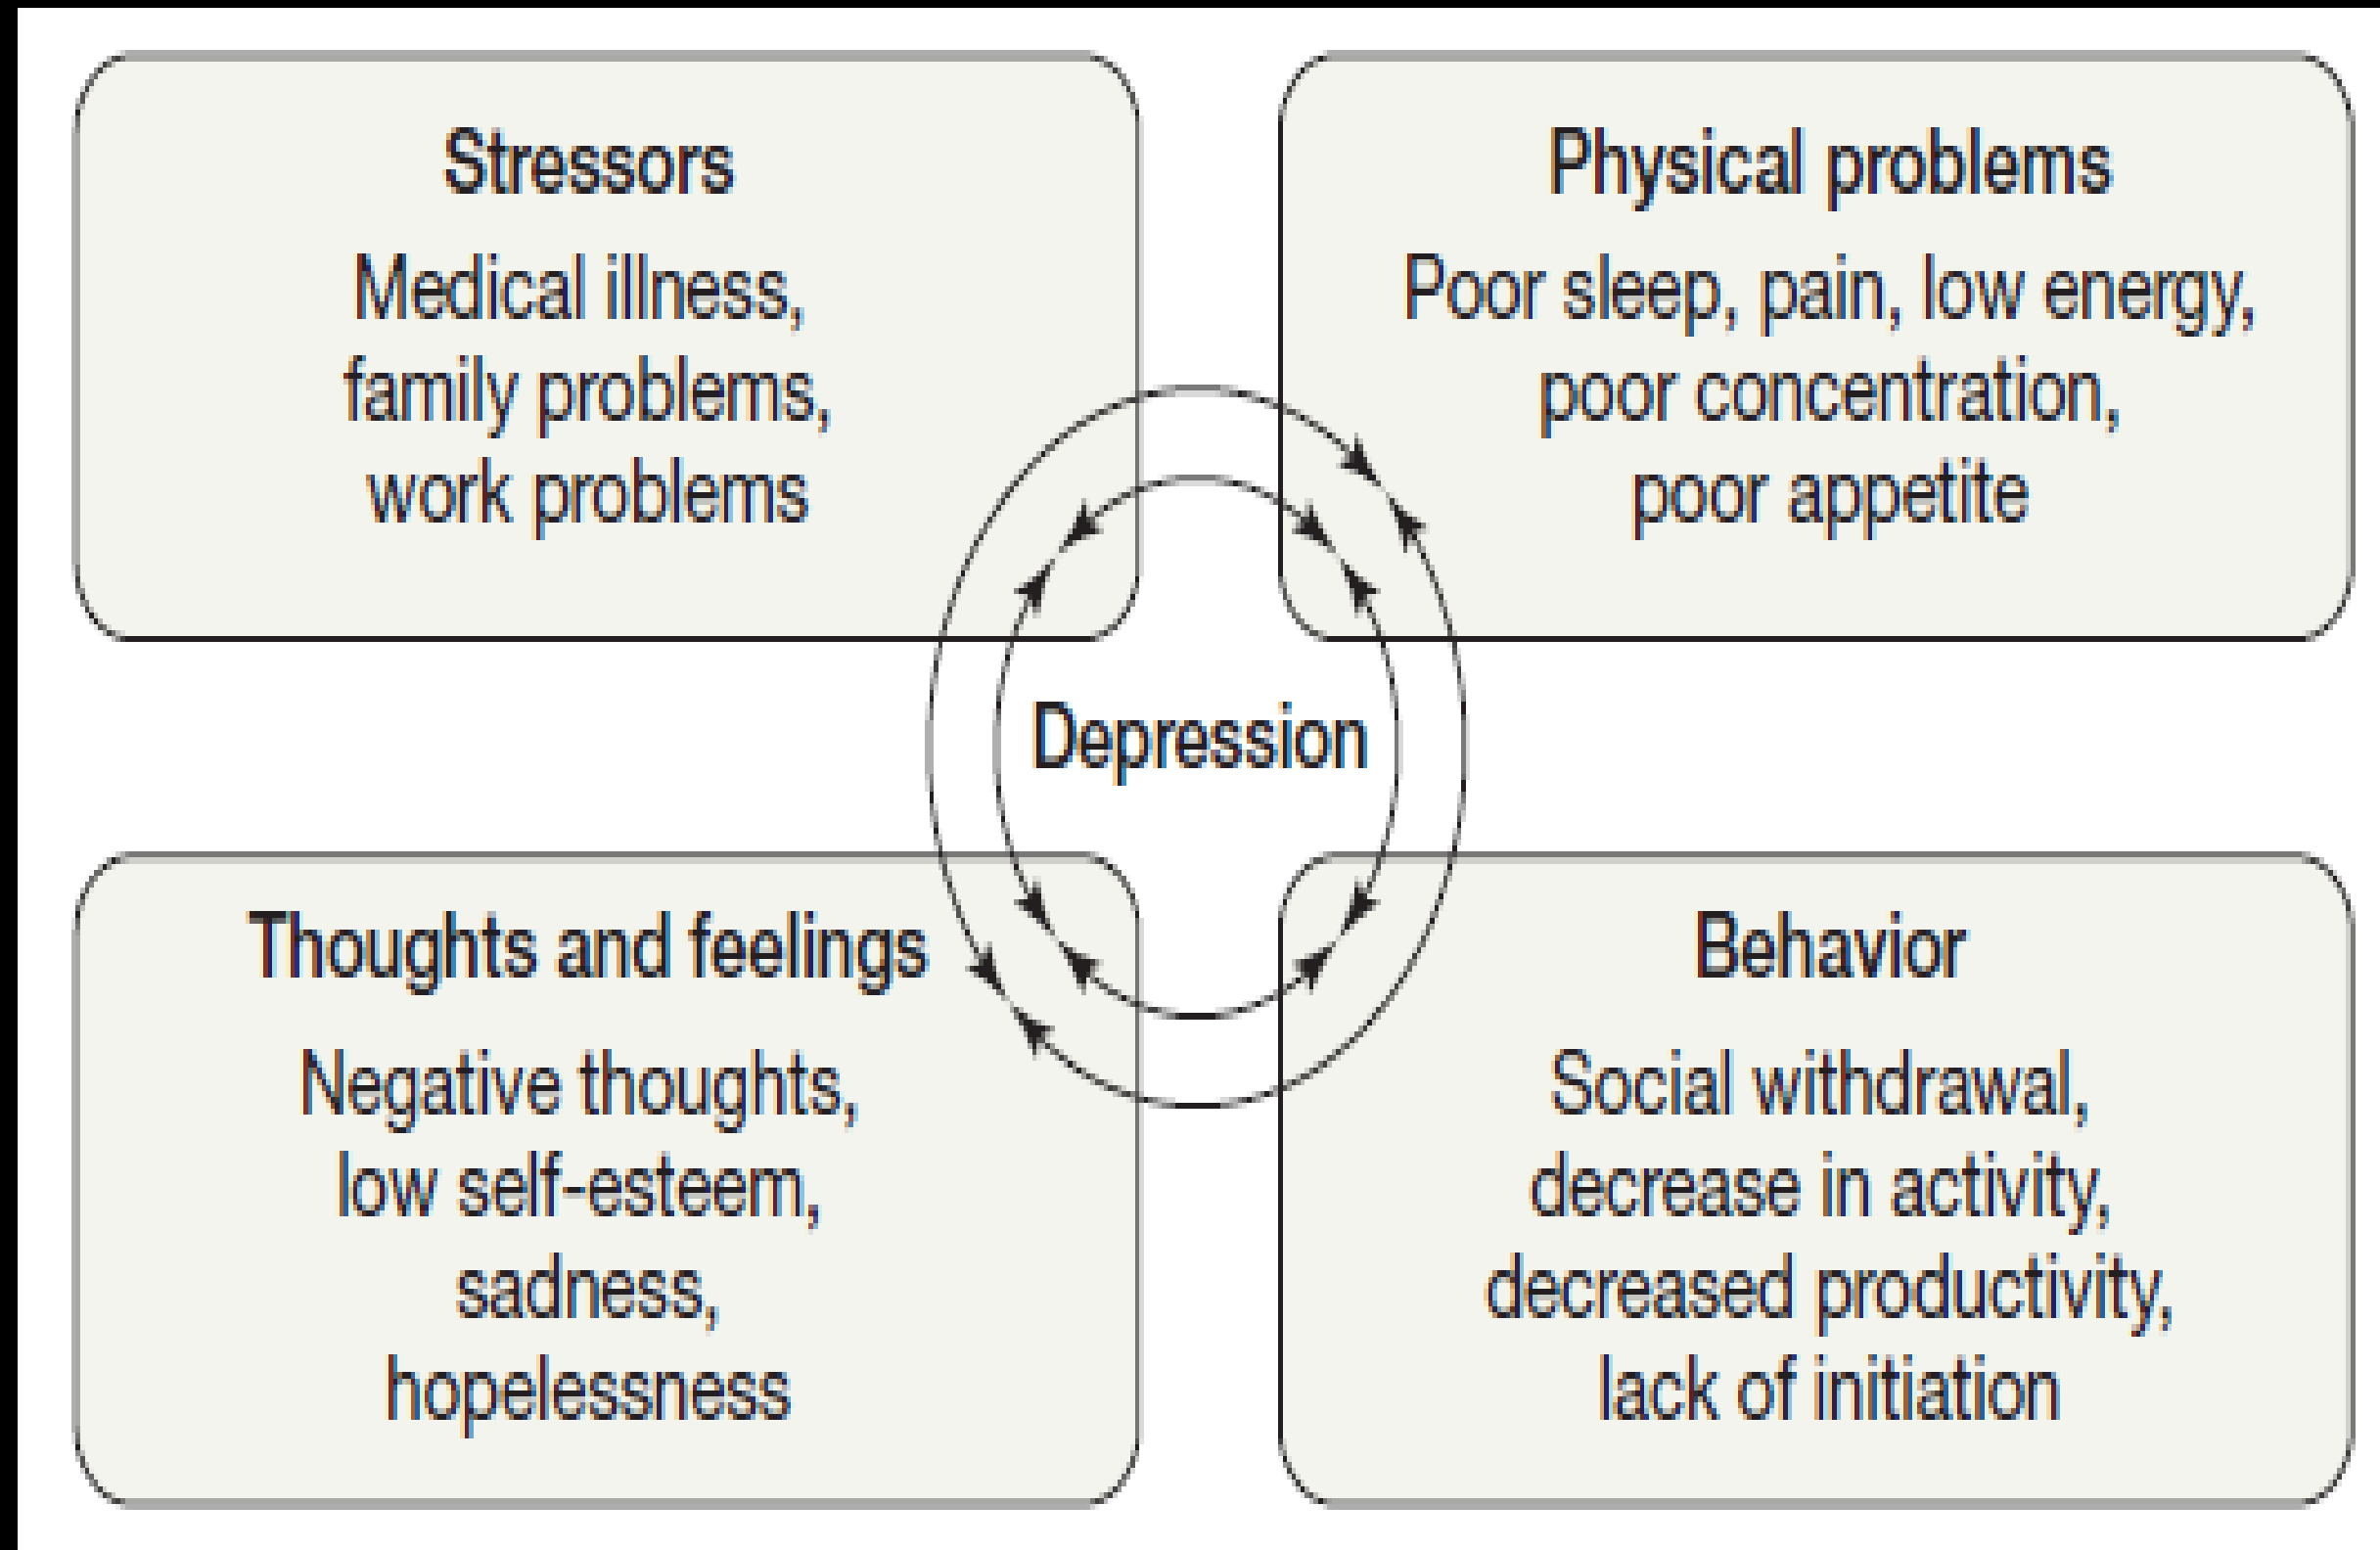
Stressors

Medical illness, family problems, work problems

Physical problems

Poor sleep, pain, low energy, poor concentration, poor appetite

Depression

Thoughts and feelings

Negative thoughts, low self-esteem, sadness, hopelessness

Behavior

Social withdrawal, decrease in activity, decreased productivity, lack of initiation